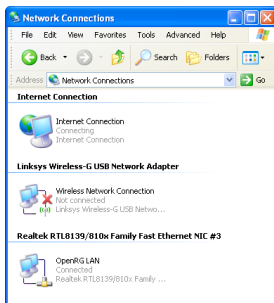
Network Connections

File Edit View Favorites Tools Advanced Help

Back Search Folders

Address Network Connections Go

Internet Connection

Internet Connection
Connecting
Internet Connection

Linksys Wireless-G USB Network Adapter

Wireless Network Connection
Not connected
Linksys Wireless-G USB Netwo...

Realtek RTL8139/810x Family Fast Ethernet NIC #3

OpenRG LAN
Connected
Realtek RTL8139/810x Family ...